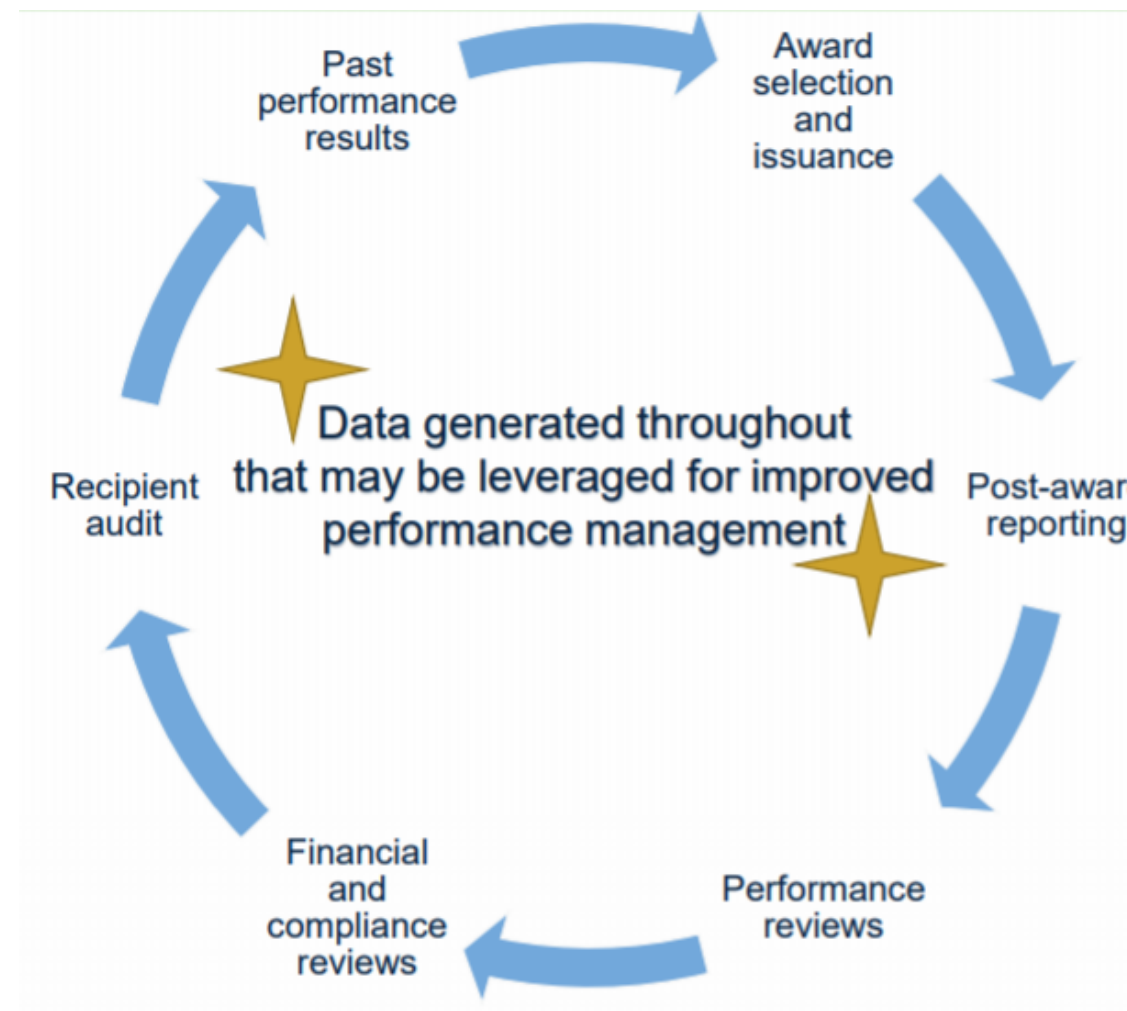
Past performance results

Award selection and issuance

Post-awar reporting

Performance reviews

Financial and compliance reviews

Recipient audit

Data generated throughout that may be leveraged for improved performance management